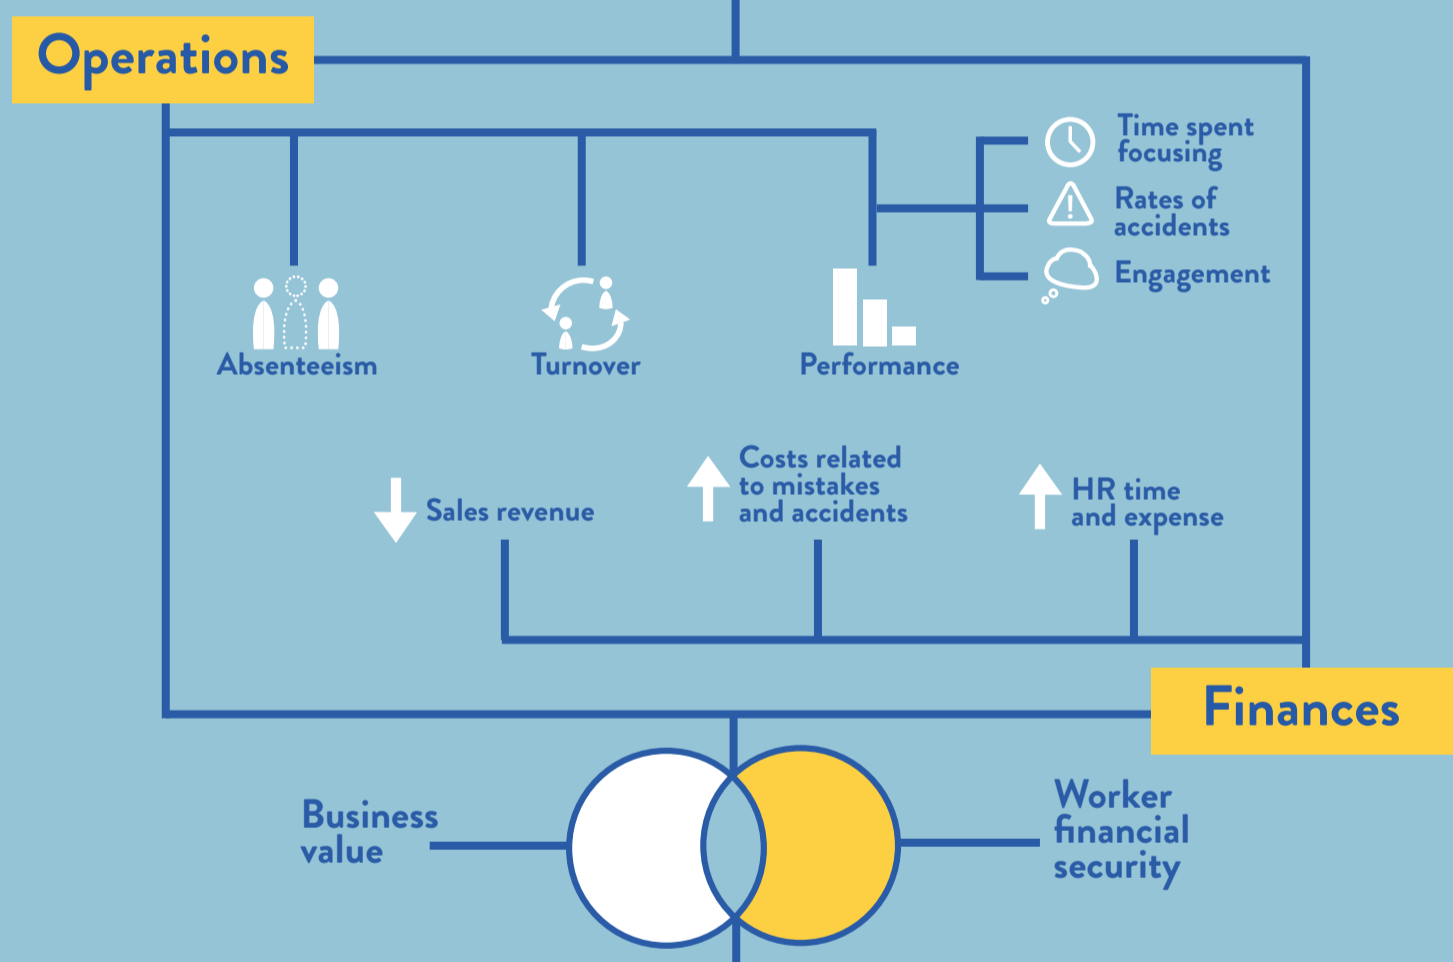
Operations

Time spent focusing

Rates of accidents

Engagement

Absenteeism

Turnover

Performance

Sales revenue

Costs related to mistakes and accidents

HR time and expense

Finances

Business value

Worker financial security